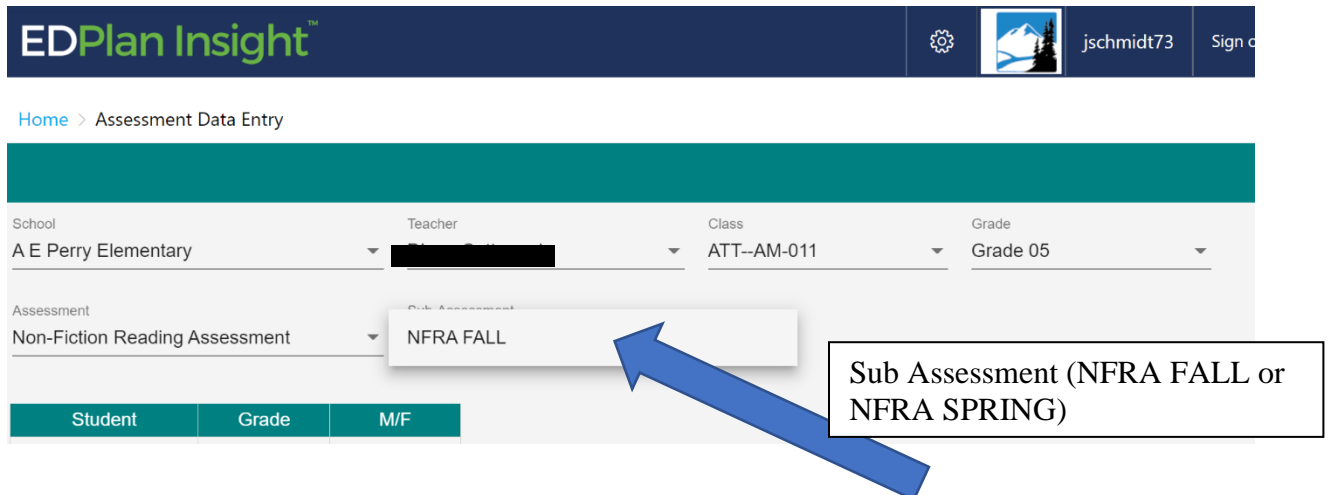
EDPlan Insight™

jschmidt73

Sign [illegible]

Home > Assessment Data Entry

School
A E Perry Elementary

Teacher
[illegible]

Class
ATT--AM-011

Grade
Grade 05

Assessment
Non-Fiction Reading Assessment

Sub Assessment
NFRA FALL

Sub Assessment (NFRA FALL or NFRA SPRING)

| Student | Grade | M/F |
|---|---|---|